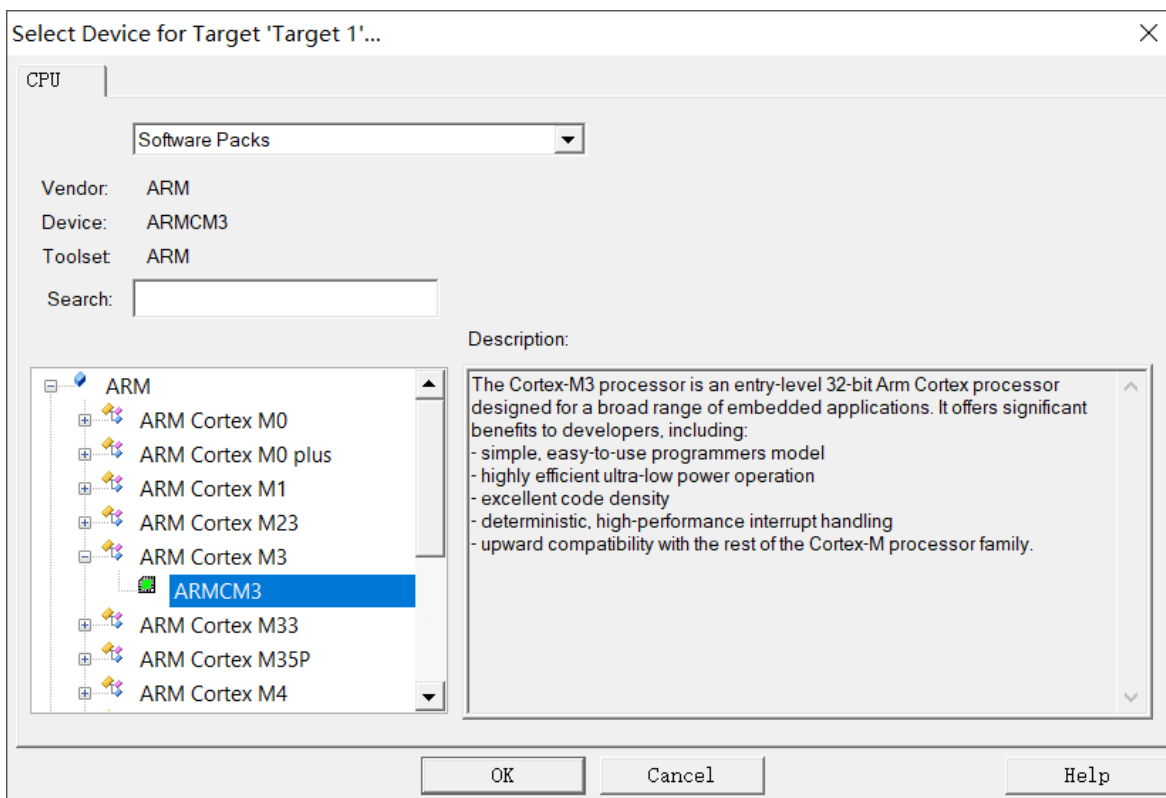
Select Device for Target 'Target 1'...

CPU

Software Packs

Vendor: ARM
Device: ARMCM3
Toolset: ARM

Search:

Description:

ARM
ARM Cortex M0
ARM Cortex M0 plus
ARM Cortex M1
ARM Cortex M23
ARM Cortex M3
ARMCM3
ARM Cortex M33
ARM Cortex M35P
ARM Cortex M4

The Cortex-M3 processor is an entry-level 32-bit Arm Cortex processor designed for a broad range of embedded applications. It offers significant benefits to developers, including:
- simple, easy-to-use programmers model
- highly efficient ultra-low power operation
- excellent code density
- deterministic, high-performance interrupt handling
- upward compatibility with the rest of the Cortex-M processor family.

OK Cancel Help